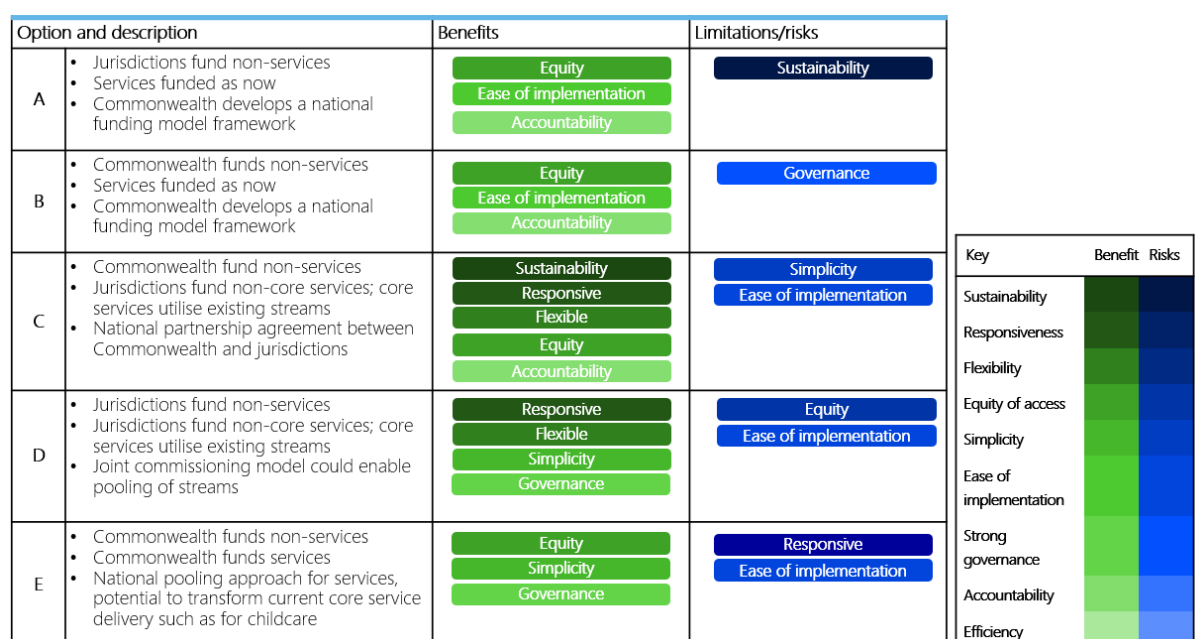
| Option and description | | Benefits | Limitations/risks |
|---|---|---|---|
| A | • Jurisdictions fund non-services<br>• Services funded as now<br>• Commonwealth develops a national funding model framework | Equity<br>Ease of implementation<br>Accountability | Sustainability |
| B | • Commonwealth funds non-services<br>• Services funded as now<br>• Commonwealth develops a national funding model framework | Equity<br>Ease of implementation<br>Accountability | Governance |
| C | • Commonwealth fund non-services<br>• Jurisdictions fund non-core services; core services utilise existing streams<br>• National partnership agreement between Commonwealth and jurisdictions | Sustainability<br>Responsive<br>Flexible<br>Equity<br>Accountability | Simplicity<br>Ease of implementation |
| D | • Jurisdictions fund non-services<br>• Jurisdictions fund non-core services; core services utilise existing streams<br>• Joint commissioning model could enable pooling of streams | Responsive<br>Flexible<br>Simplicity<br>Governance | Equity<br>Ease of implementation |
| E | • Commonwealth funds non-services<br>• Commonwealth funds services<br>• National pooling approach for services, potential to transform current core service delivery such as for childcare | Equity<br>Simplicity<br>Governance | Responsive<br>Ease of implementation |

| Key | Benefit | Risks |
|---|---|---|
| Sustainability | | |
| Responsiveness | | |
| Flexibility | | |
| Equity of access | | |
| Simplicity | | |
| Ease of implementation | | |
| Strong governance | | |
| Accountability | | |
| Efficiency | | |